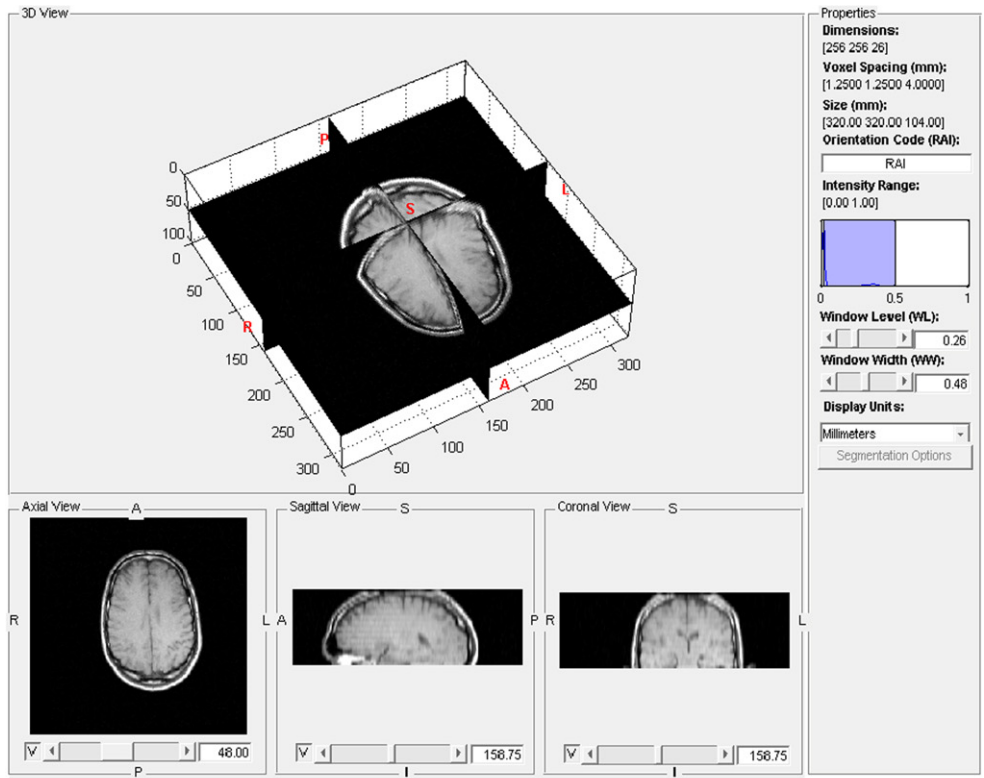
3D View

0
50
100
0
50
100
150
200
250
300
P
L
S
R
A
300
250
200
150
100
50
0

Properties
Dimensions:
[256 256 26]
Voxel Spacing (mm):
[1.2500 1.2500 4.0000]
Size (mm):
[320.00 320.00 104.00]
Orientation Code (RAI):
RAI
Intensity Range:
[0.00 1.00]
0 0.5 1
Window Level (WL):
0.26
Window Width (WW):
0.48
Display Units:
Millimeters
Segmentation Options

Axial View
A
R
L
P
V
48.00

Sagittal View
S
A
P
I
V
158.75

Coronal View
S
R
L
I
V
158.75